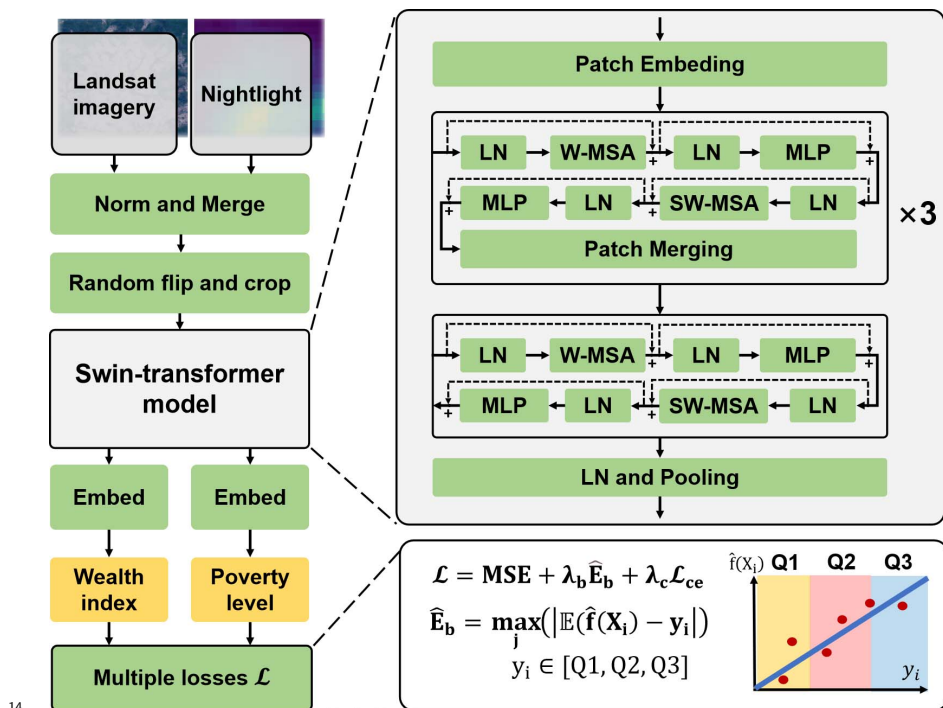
Landsat imagery

Nightlight

Norm and Merge

Random flip and crop

Swin-transformer model

Embed

Embed

Wealth index

Poverty level

Multiple losses $\mathcal{L}$

14

Patch Embeding

LN

W-MSA

+

LN

MLP

+

MLP

LN

+

SW-MSA

LN

+

Patch Merging

×3

LN

W-MSA

+

LN

MLP

+

+

MLP

LN

+

SW-MSA

LN

LN and Pooling

$\mathcal{L} = \mathbf{MSE} + \lambda_b \widehat{\mathbf{E}}_b + \lambda_c \mathcal{L}_{ce}$

$\widehat{\mathbf{E}}_b = \max_j \left( \left| \mathbb{E}(\hat{\mathbf{f}}(\mathbf{X}_i) - \mathbf{y}_i \right| \right)$

$y_i \in [Q1, Q2, Q3]$

$\hat{f}(X_i)$ Q1 Q2 Q3

$y_i$